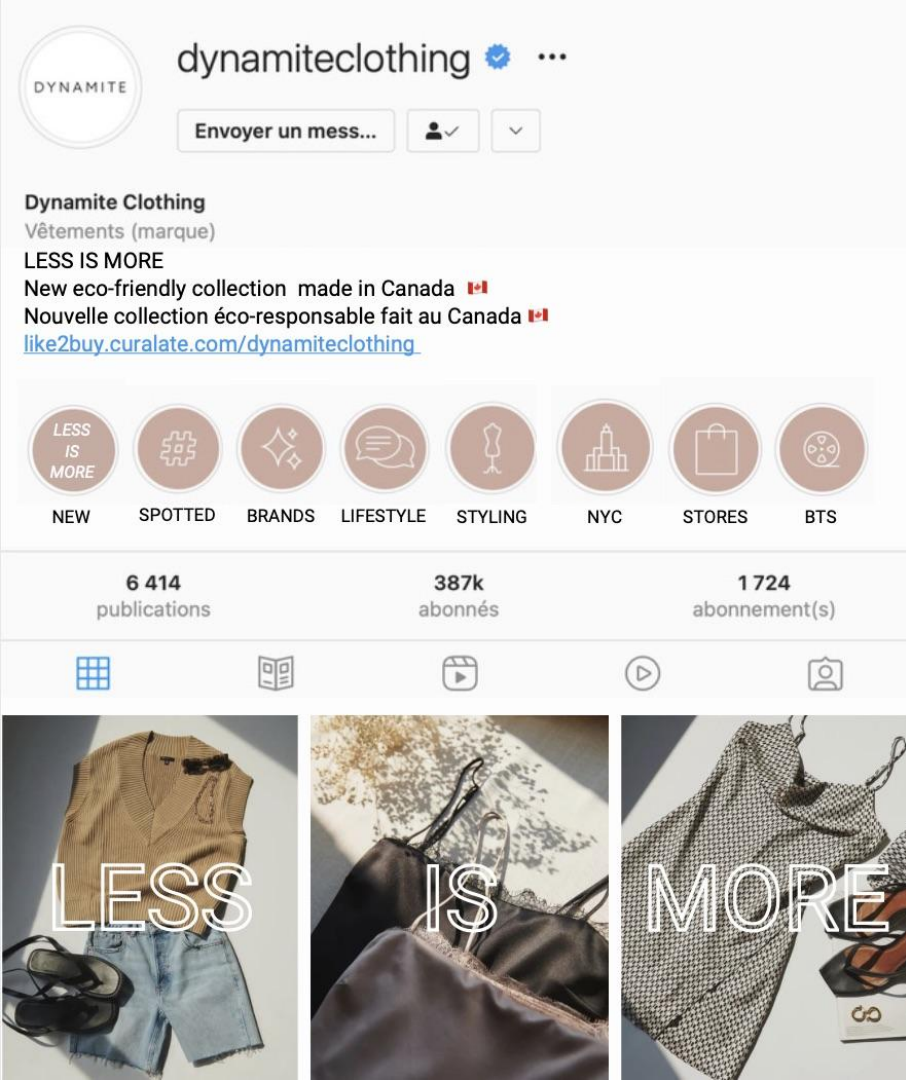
DYNAMITE

dynamiteclothing ...

Envoyer un mess...

Dynamite Clothing
Vêtements (marque)
LESS IS MORE
New eco-friendly collection made in Canada 🇨🇦
Nouvelle collection éco-responsable fait au Canada 🇨🇦
like2buy.curalate.com/dynamiteclothing

LESS IS MORE

NEW SPOTTED BRANDS LIFESTYLE STYLING NYC STORES BTS

| 6 414 | 387k | 1 724 |
|---|---|---|
| publications | abonnés | abonnement(s) |

LESS IS MORE